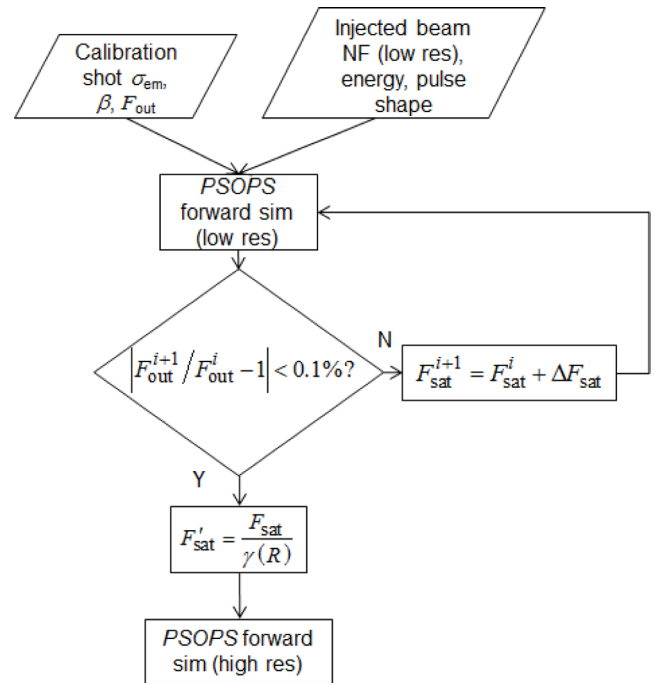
Calibration shot $\sigma_{\text{em}}$, $\beta$, $F_{\text{out}}$

Injected beam NF (low res), energy, pulse shape

*PSOPS* forward sim (low res)

$\left| F_{\text{out}}^{i+1} / F_{\text{out}}^{i} - 1 \right| < 0.1\%?$

N

$F_{\text{sat}}^{i+1} = F_{\text{sat}}^{i} + \Delta F_{\text{sat}}$

Y

$F_{\text{sat}}' = \frac{F_{\text{sat}}}{\gamma(R)}$

*PSOPS* forward sim (high res)